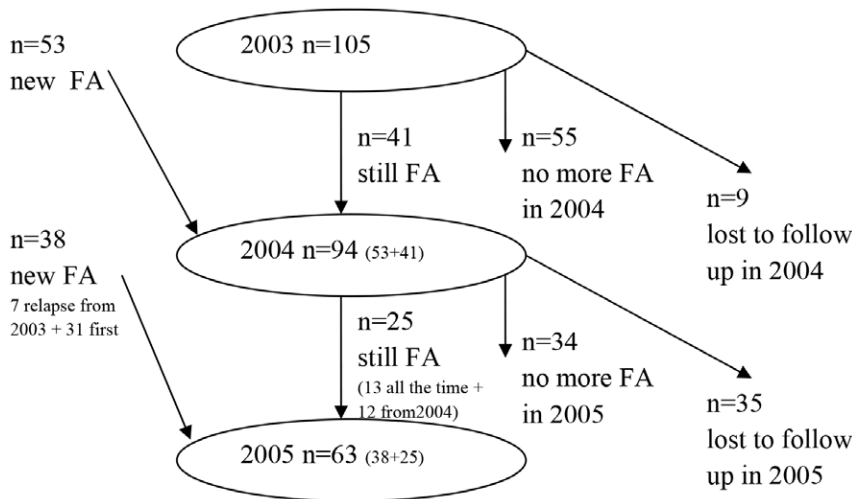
n=53
new FA

2003 n=105

n=41
still FA

n=55
no more FA
in 2004

n=9
lost to follow
up in 2004

n=38
new FA
7 relapse from 2003 + 31 first

2004 n=94 (53+41)

n=25
still FA
(13 all the time + 12 from2004)

n=34
no more FA
in 2005

n=35
lost to follow
up in 2005

2005 n=63 (38+25)